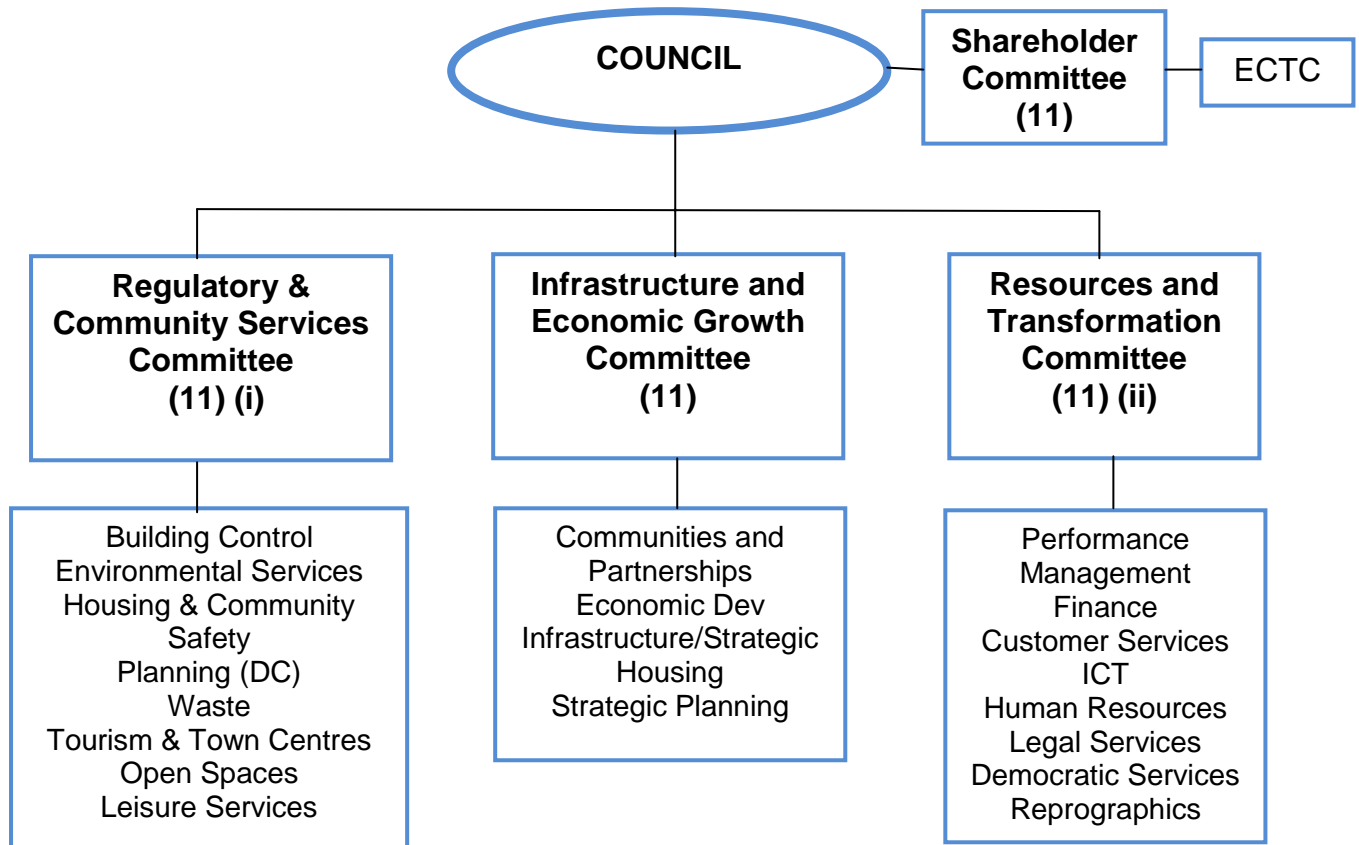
COUNCIL

Shareholder Committee (11)

ECTC

Regulatory & Community Services Committee (11) (i)

Infrastructure and Economic Growth Committee (11)

Resources and Transformation Committee (11) (ii)

Building Control
Environmental Services
Housing & Community Safety
Planning (DC)
Waste
Tourism & Town Centres
Open Spaces
Leisure Services

Communities and Partnerships
Economic Dev
Infrastructure/Strategic Housing
Strategic Planning

Performance Management
Finance
Customer Services
ICT
Human Resources
Legal Services
Democratic Services
Reprographics